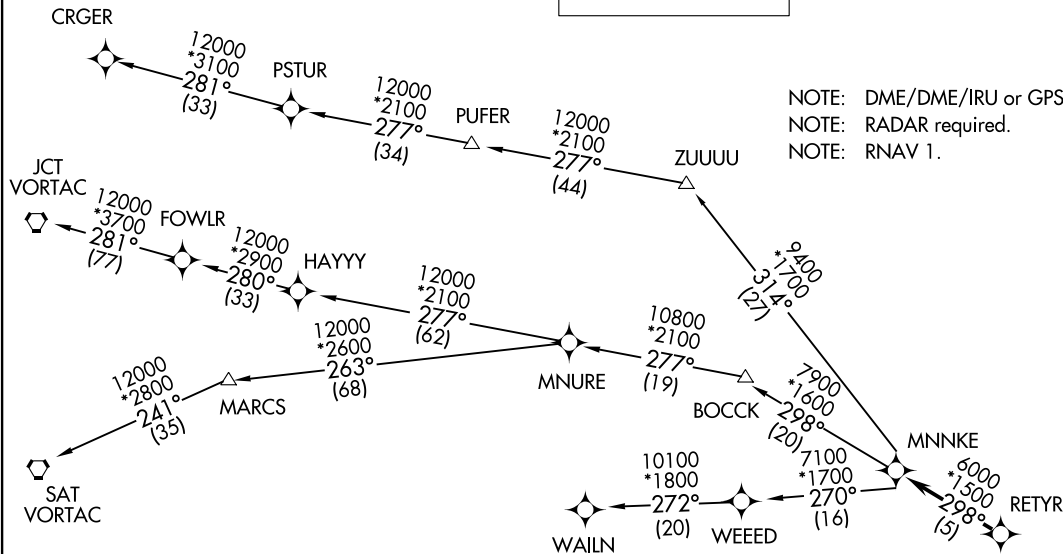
CRGER

12000
*3100
281°
(33)

PSTUR

12000
*2100
277°
(34)

PUFER

12000
*2100
277°
(44)

ZUUUU

NOTE: DME/DME/IRU or GPS
NOTE: RADAR required.
NOTE: RNAV 1.

JCT VORTAC

12000
*3700
281°
(77)

FOWLR

12000
*2900
280°
(33)

HAYYY

12000
*2100
277°
(62)

9400
*1700
314°
(27)

10800
*2100
277°
(19)

12000
*2600
263°
(68)

MNURE

12000
*2800
241°
(35)

MARCS

BOCCK

7900
*1600
298°
(20)

MNNKE

7100
*1700
270°
(16)

6000
*1500
298°
(5)

RETYR

10100
*1800
272°
(20)

WEEED

WAILN

SAT VORTAC